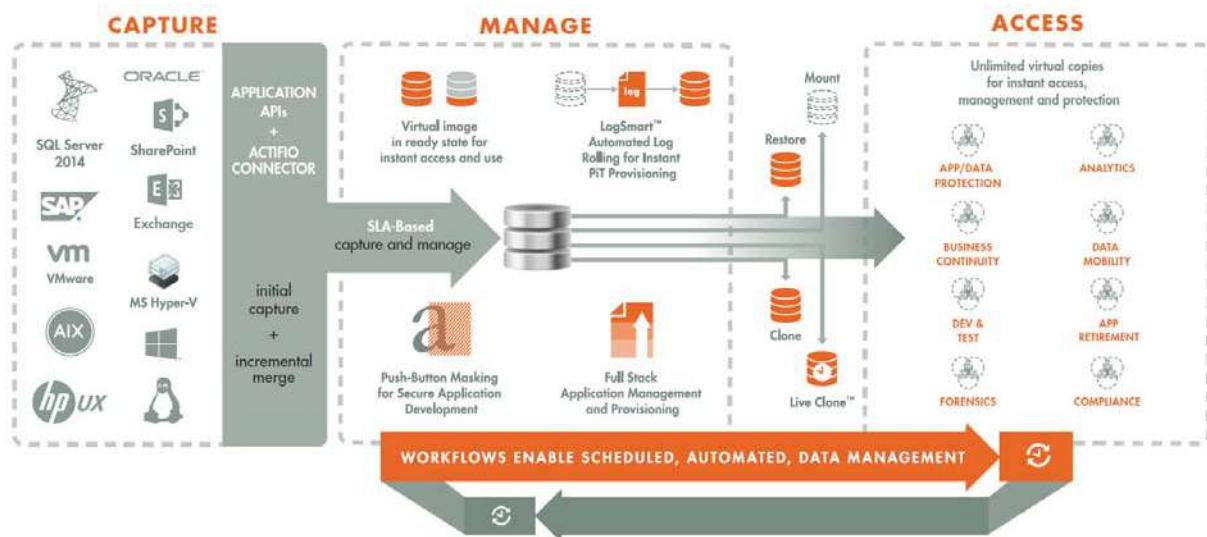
CAPTURE

ORACLE

SQL Server 2014

SharePoint

SAP

Exchange

vm VMware

MS Hyper-V

AIX

hp UX

APPLICATION APIs + ACTIFIO CONNECTOR

initial capture + incremental merge

MANAGE

Virtual image in ready state for instant access and use

log

LogSmart™ Automated Log Rolling for Instant PiT Provisioning

SLA-Based capture and manage

a

Push-Button Masking for Secure Application Development

Full Stack Application Management and Provisioning

Mount

Restore

Clone

Live Clone™

ACCESS

Unlimited virtual copies for instant access, management and protection

APP/DATA PROTECTION

ANALYTICS

BUSINESS CONTINUITY

DATA MOBILITY

DEV & TEST

APP RETIREMENT

FORENSICS

COMPLIANCE

WORKFLOWS ENABLE SCHEDULED, AUTOMATED, DATA MANAGEMENT